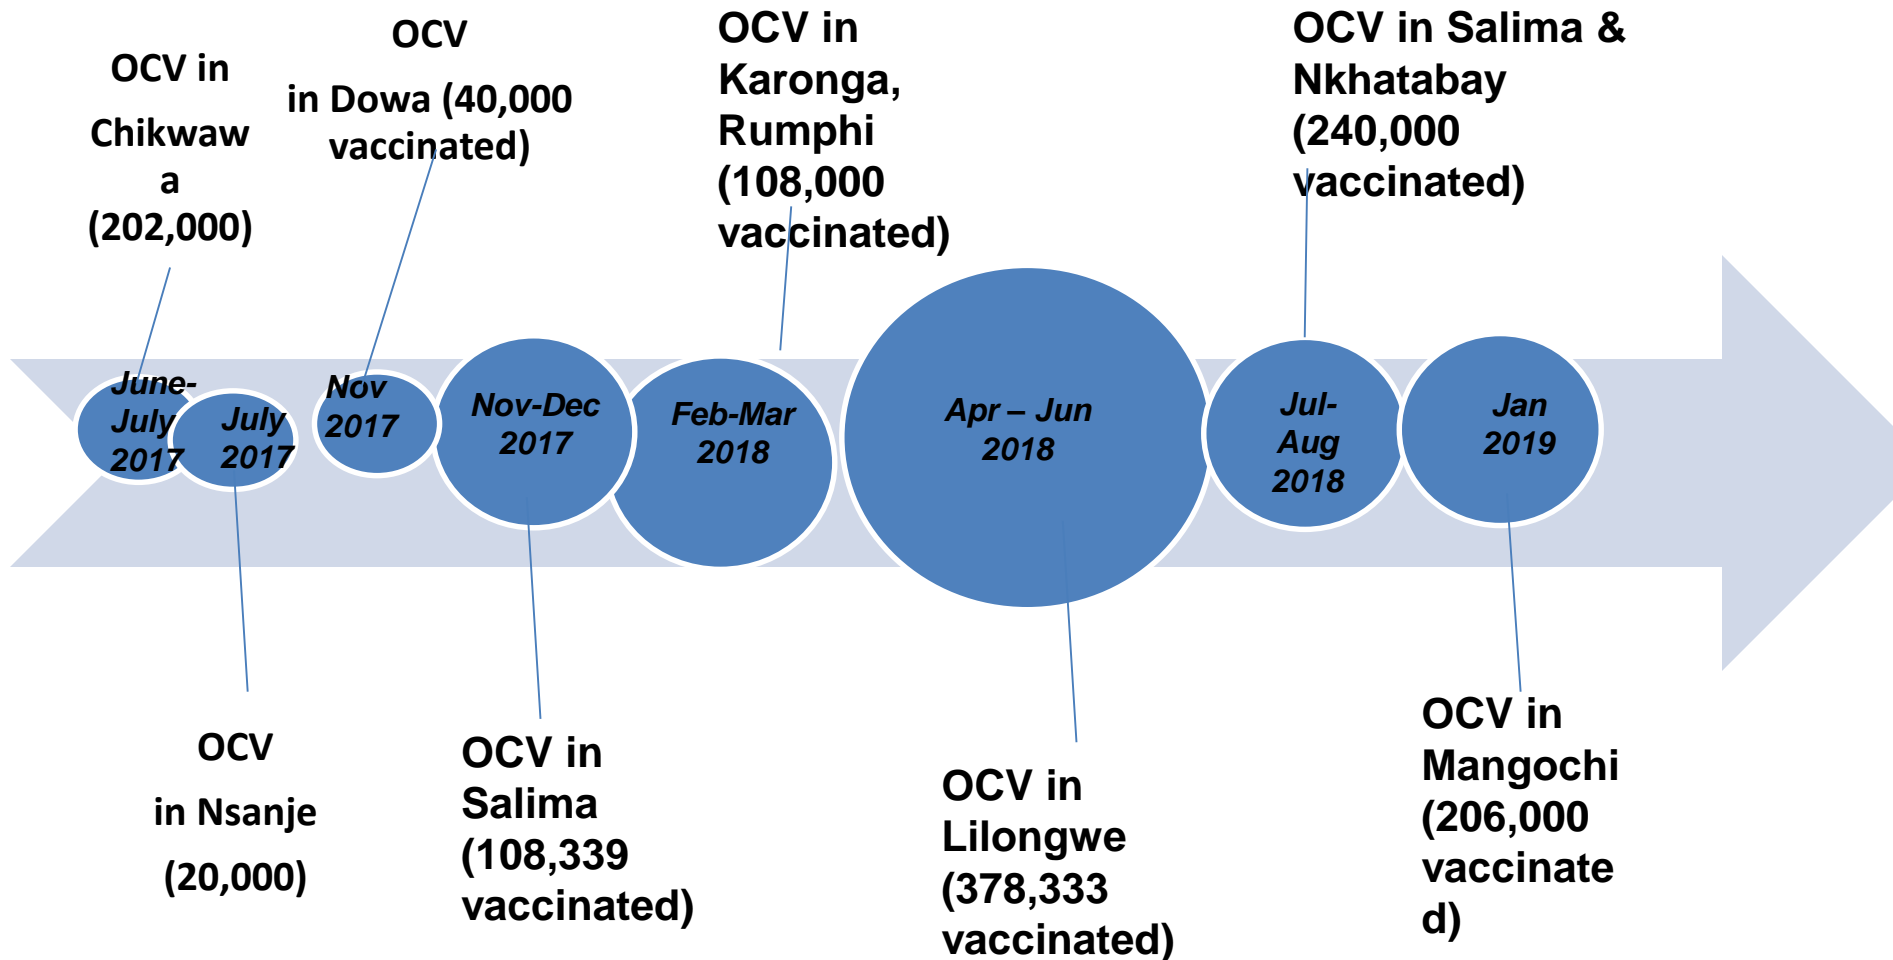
OCV in Chikwawa (202,000)

OCV in Dowa (40,000 vaccinated)

OCV in Karonga, Rumphi (108,000 vaccinated)

OCV in Salima & Nkhatabay (240,000 vaccinated)

June-July 2017

July 2017

Nov 2017

Nov-Dec 2017

Feb-Mar 2018

Apr – Jun 2018

Jul-Aug 2018

Jan 2019

OCV in Nsanje (20,000)

OCV in Salima (108,339 vaccinated)

OCV in Lilongwe (378,333 vaccinated)

OCV in Mangochi (206,000 vaccinated)